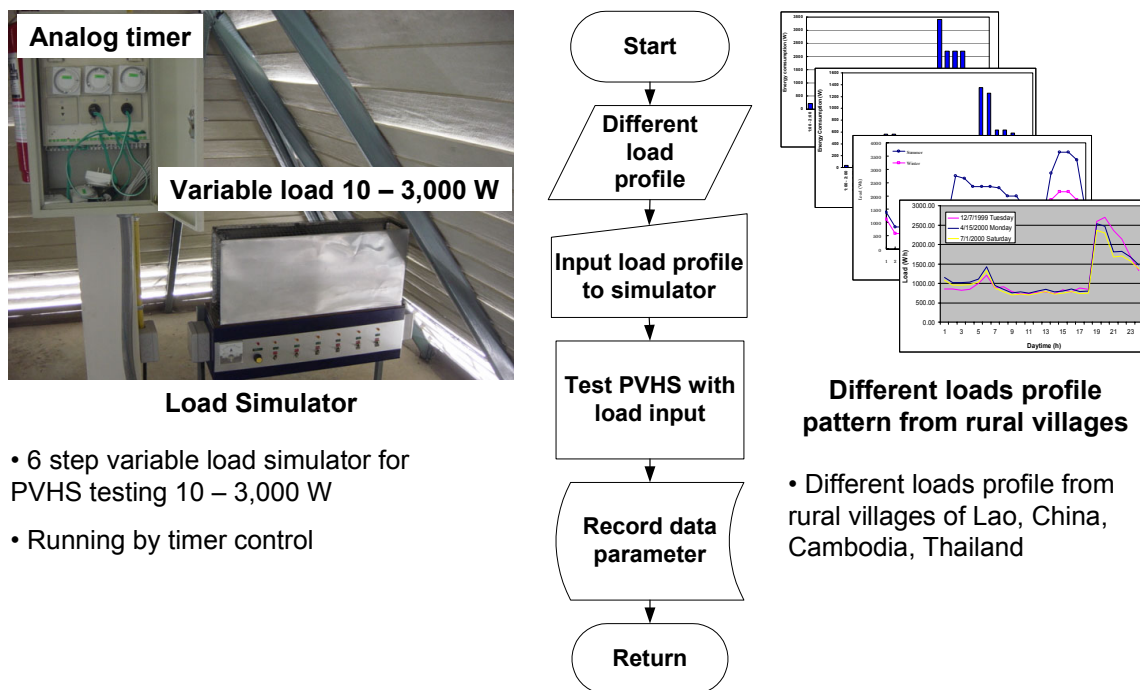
Analog timer

Variable load 10 – 3,000 W

Load Simulator

• 6 step variable load simulator for PVHS testing 10 – 3,000 W

• Running by timer control

Start

Different load profile

Input load profile to simulator

Test PVHS with load input

Record data parameter

Return

Summer
Winter

12/7/1999 Tuesday
4/15/2000 Monday
7/1/2000 Saturday

3000.00
2500.00
2000.00
1500.00
1000.00
500.00
0.00

Load (W/h)

1 3 5 7 9 11 13 15 17 19 21 23

Daytime (h)

Different loads profile pattern from rural villages

• Different loads profile from rural villages of Lao, China, Cambodia, Thailand